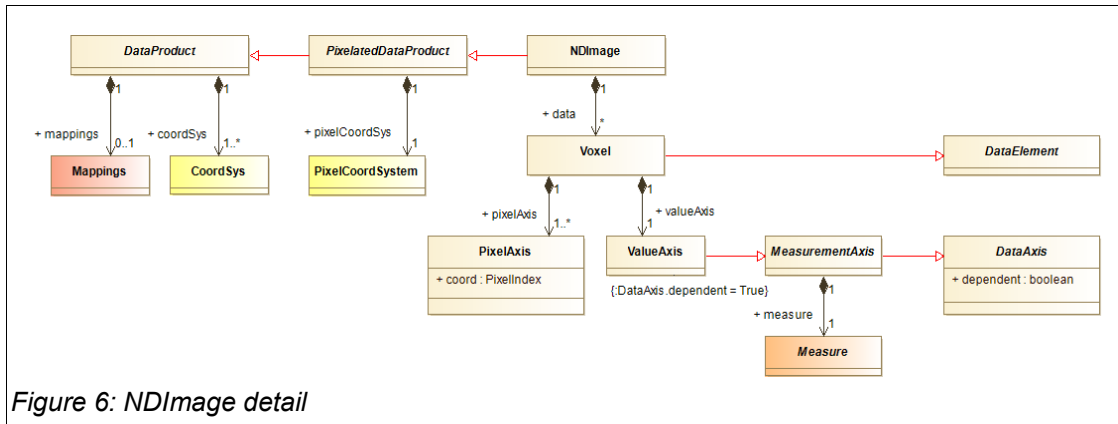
DataProduct

PixelatedDataProduct

NDImage

1

1

1

1

+ mappings

0..1

+ coordSys

1..*

+ pixelCoordSys

1

+ data

*

Mappings

CoordSys

PixelCoordSystem

Voxel

DataElement

1

1

+ pixelAxis

1..*

+ valueAxis

1

PixelAxis

+ coord : PixelIndex

ValueAxis

MeasurementAxis

DataAxis

+ dependent : boolean

{:DataAxis.dependent = True}

1

+ measure

1

Measure

Figure 6: NDImage detail